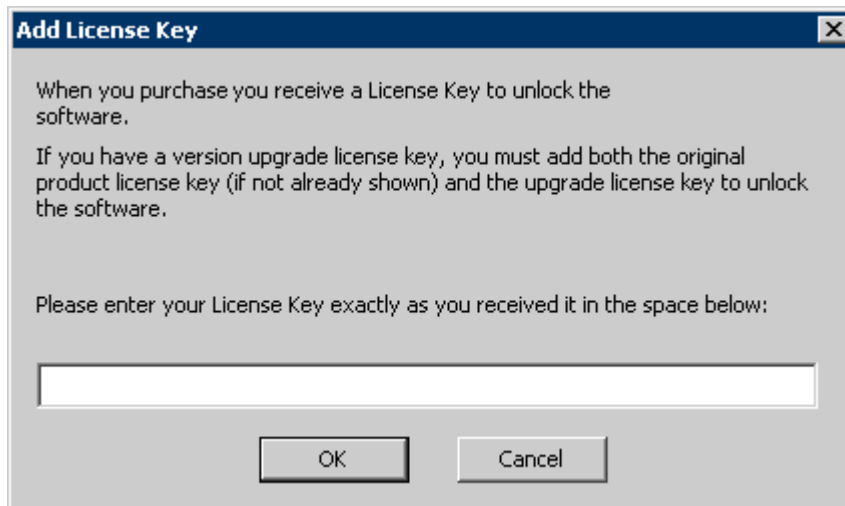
Add License Key

When you purchase you receive a License Key to unlock the software.

If you have a version upgrade license key, you must add both the original product license key (if not already shown) and the upgrade license key to unlock the software.

Please enter your License Key exactly as you received it in the space below:

OK

Cancel